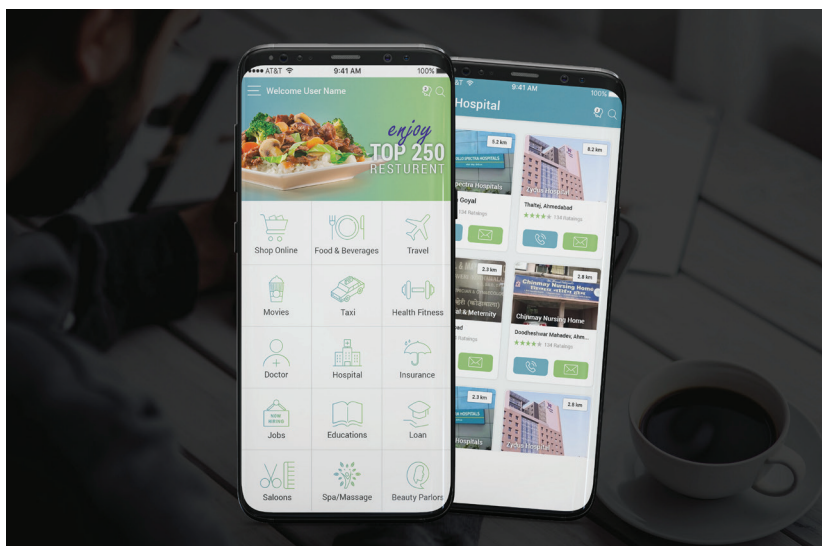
●●●● AT&T 9:41 AM 100%

Welcome User Name

enjoy
TOP 250
RESTURENT

Shop Online
Food & Beverages
Travel
Movies
Taxi
Health Fitness
Doctor
Hospital
Insurance
NOW HIRING
Jobs
Educations
Loan
Saloons
Spa/Massage
Beauty Parlors

AT&T 9:41 AM 100%

Hospital

3.2 km
8.2 km
Spectra Hospitals
Goyal
134 Ratings
Thaltej, Ahmedabad
134 Ratings
2.3 km
2.8 km
Chinmay Nursing Home
al & Maternity
ad
Ratings
Chinmay Nursing Home
Doodheshwar Mahadev, Ahm...
138 Ratings
2.3 km
2.8 km
Hospitals